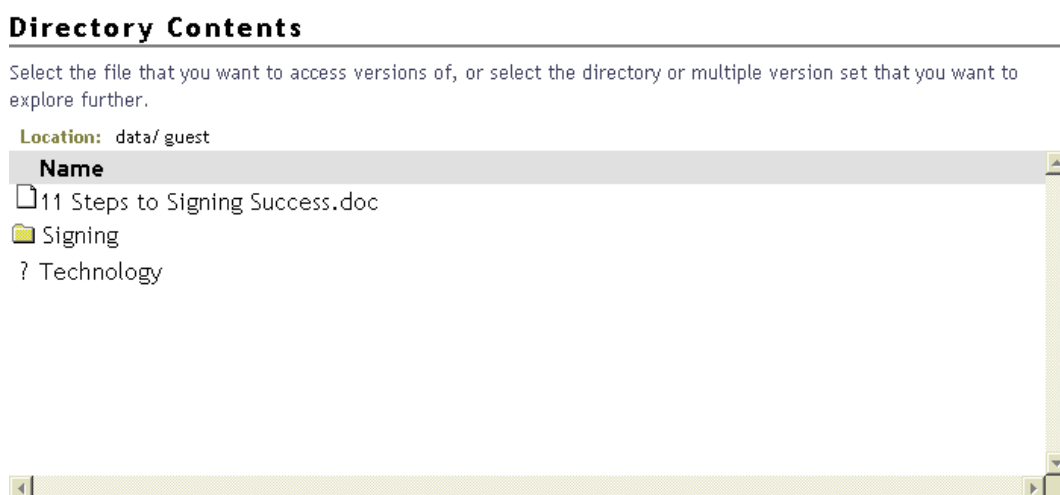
Directory Contents

Select the file that you want to access versions of, or select the directory or multiple version set that you want to explore further.

Location: data/ guest

Name

11 Steps to Signing Success.doc

Signing

? Technology